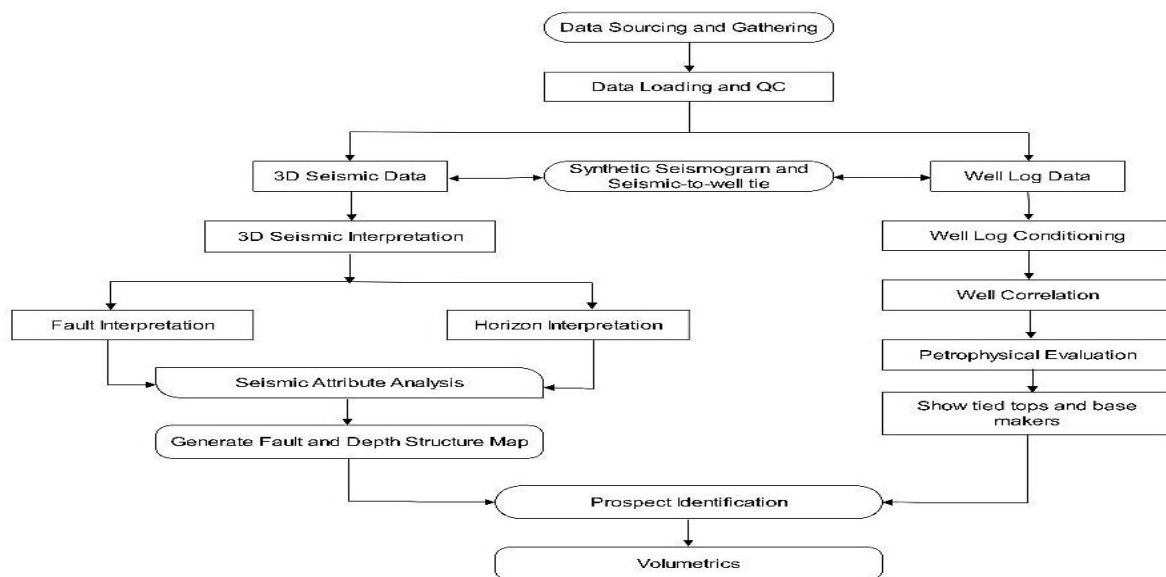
Data Sourcing and Gathering

Data Loading and QC

3D Seismic Data

Synthetic Seismogram and Seismic-to-well tie

Well Log Data

3D Seismic Interpretation

Well Log Conditioning

Well Correlation

Fault Interpretation

Horizon Interpretation

Petrophysical Evaluation

Seismic Attribute Analysis

Show tied tops and base makers

Generate Fault and Depth Structure Map

Prospect Identification

Volumetrics